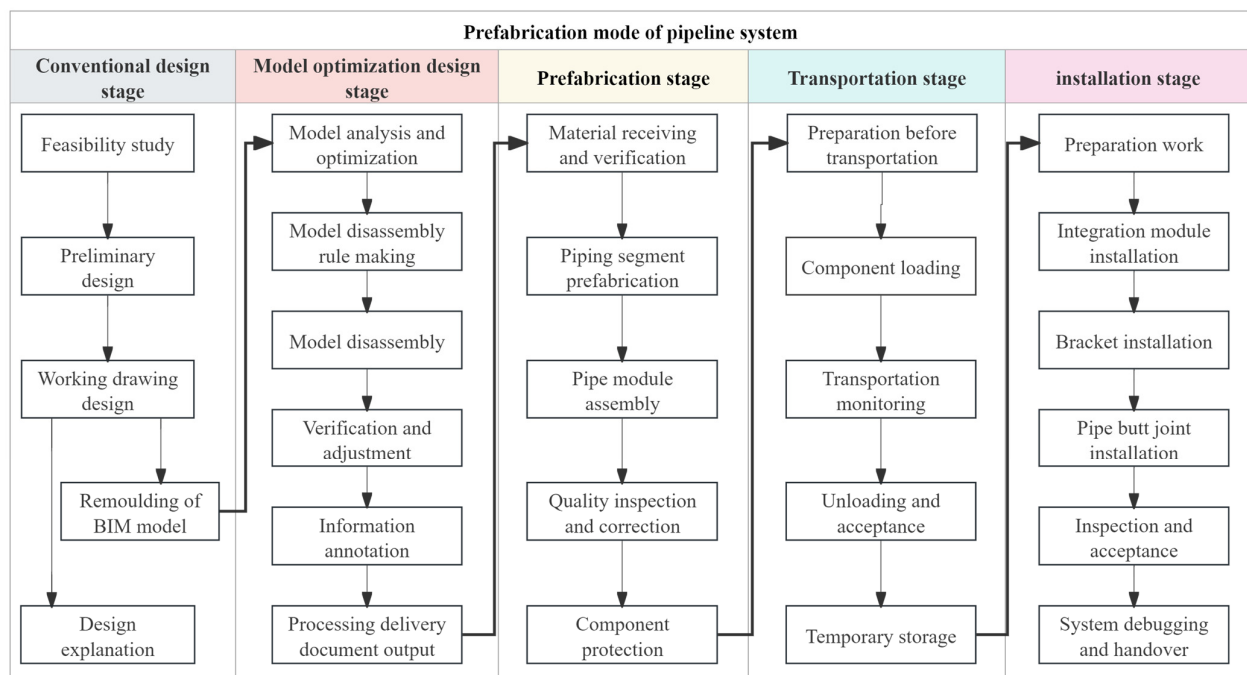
Prefabrication mode of pipeline system

Conventional design stage

Feasibility study

Preliminary design

Working drawing design

Remoulding of BIM model

Design explanation

Model optimization design stage

Model analysis and optimization

Model disassembly rule making

Model disassembly

Verification and adjustment

Information annotation

Processing delivery document output

Prefabrication stage

Material receiving and verification

Piping segment prefabrication

Pipe module assembly

Quality inspection and correction

Component protection

Transportation stage

Preparation before transportation

Component loading

Transportation monitoring

Unloading and acceptance

Temporary storage

installation stage

Preparation work

Integration module installation

Bracket installation

Pipe butt joint installation

Inspection and acceptance

System debugging and handover